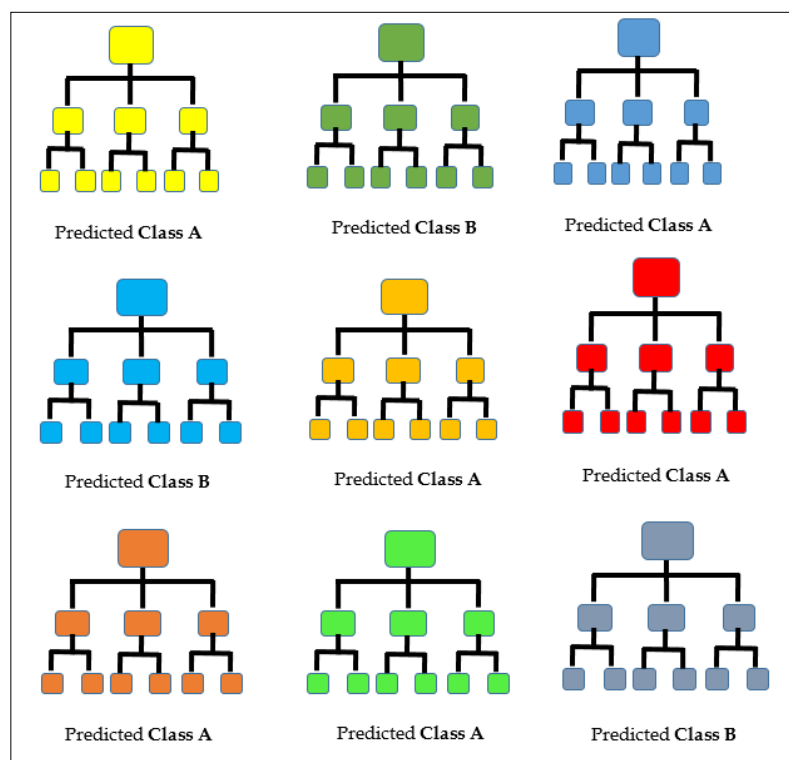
Predicted **Class A**

Predicted **Class B**

Predicted **Class A**

Predicted **Class B**

Predicted **Class A**

Predicted **Class A**

Predicted **Class A**

Predicted **Class A**

Predicted **Class B**